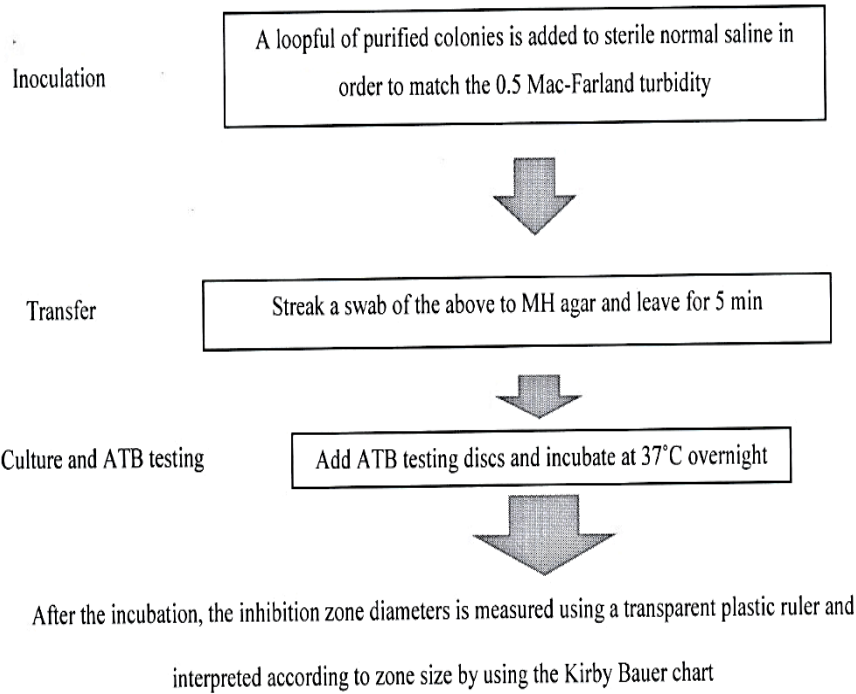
Inoculation

A loopful of purified colonies is added to sterile normal saline in order to match the 0.5 Mac-Farland turbidity

Transfer

Streak a swab of the above to MH agar and leave for 5 min

Culture and ATB testing

Add ATB testing discs and incubate at 37°C overnight

After the incubation, the inhibition zone diameters is measured using a transparent plastic ruler and interpreted according to zone size by using the Kirby Bauer chart